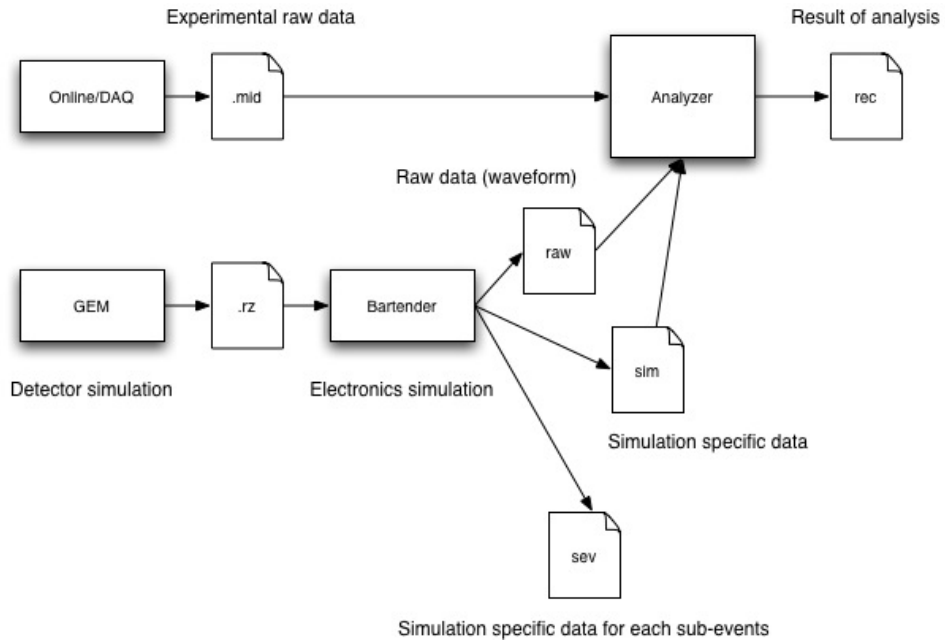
Experimental raw data

Result of analysis

Online/DAQ

.mid

Analyzer

rec

Raw data (waveform)

raw

GEM

.rz

Bartender

sim

Detector simulation

Electronics simulation

Simulation specific data

sev

Simulation specific data for each sub-events